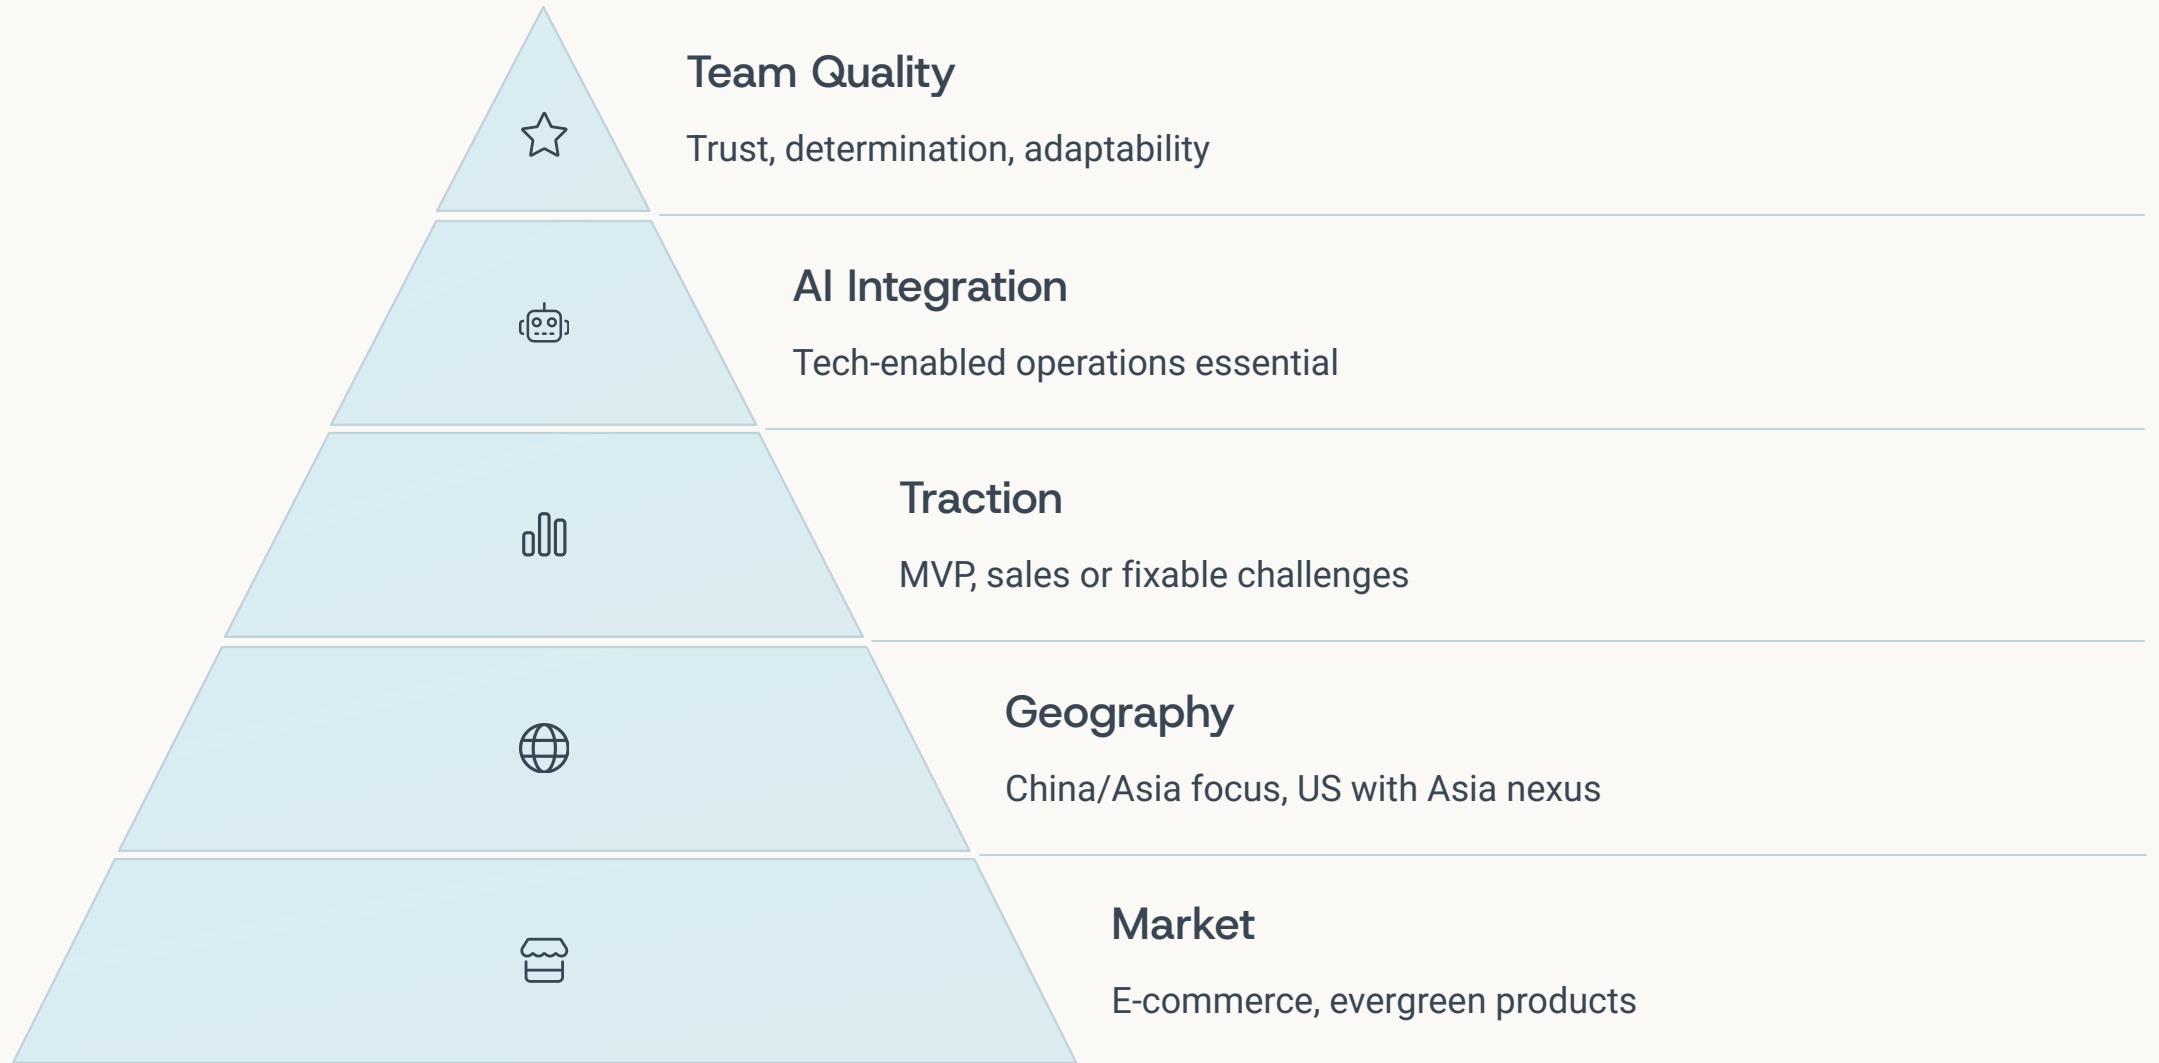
Team Quality

Trust, determination, adaptability

AI Integration

Tech-enabled operations essential

Traction

MVP, sales or fixable challenges

Geography

China/Asia focus, US with Asia nexus

Market

E-commerce, evergreen products